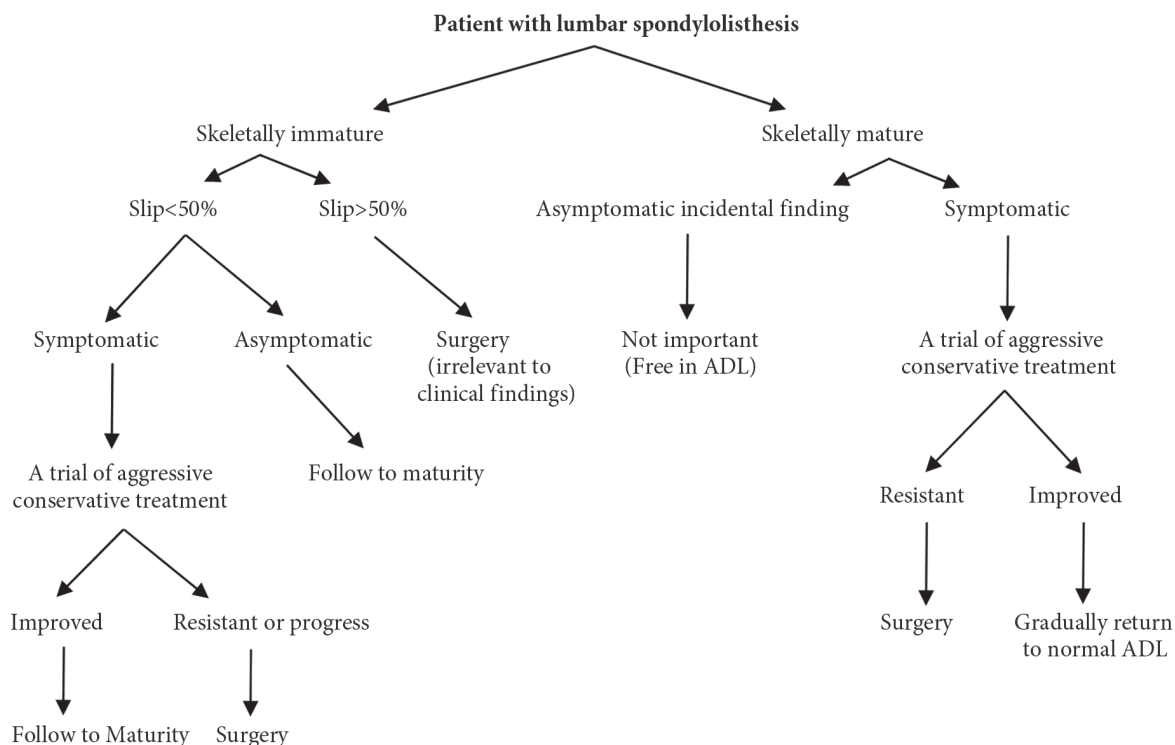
Patient with lumbar spondylolisthesis

Skeletally immature

Slip<50%

Symptomatic

A trial of aggressive conservative treatment

Improved

Follow to Maturity

Resistant or progress

Surgery

Asymptomatic

Follow to maturity

Slip>50%

Surgery (irrelevant to clinical findings)

Skeletally mature

Asymptomatic incidental finding

Not important (Free in ADL)

Symptomatic

A trial of aggressive conservative treatment

Resistant

Surgery

Improved

Gradually return to normal ADL